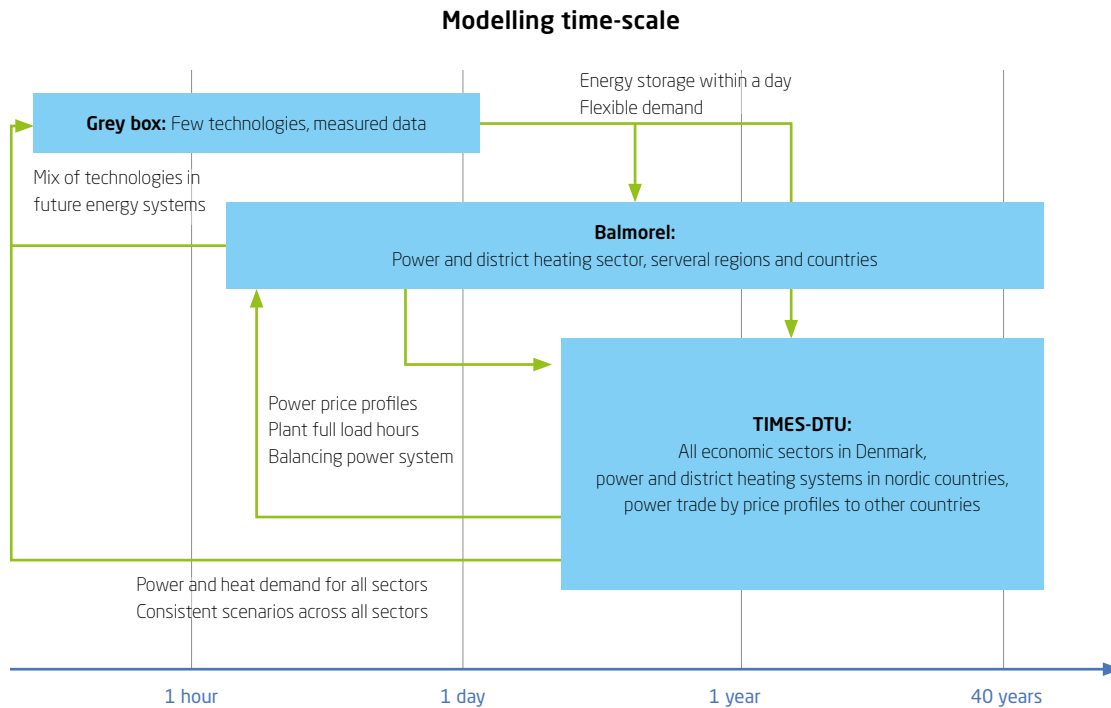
Modelling time-scale

Energy storage within a day
Flexible demand

**Grey box:** Few technologies, measured data

Mix of technologies in future energy systems

**Balmorel:**
Power and district heating sector, serveral regions and countries

Power price profiles
Plant full load hours
Balancing power system

**TIMES-DTU:**
All economic sectors in Denmark,
power and district heating systems in nordic countries,
power trade by price profiles to other countries

Power and heat demand for all sectors
Consistent scenarios across all sectors

1 hour
1 day
1 year
40 years